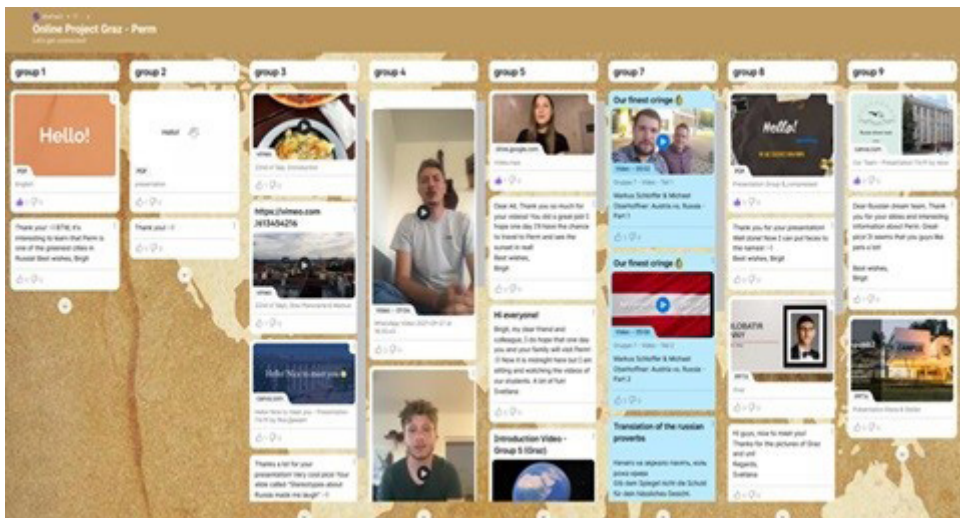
Online Project Graz - Perm

group 1

Hello!

PDF

Thank you! BTW, it's interesting to learn that Perm is one of the greenest cities in Russia! Best wishes, Birgit

group 2

Hello!

PDF

presentation

Thank you!

group 3

https://vimeo.com/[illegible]

Hello! Nice to meet you

Thanks a lot for your presentation. Very cool pics! Your slide called "Stereotypes about Russia made me laugh"

group 4

group 5

Dear All, Thank you so much for your videos! You did a great job! I hope one day you'll have the chance to travel to Perm and see the sunset in real! Best wishes, Birgit

Hi everyone!

Birgit, my dear friend and colleague, I do hope that one day you and your family will visit Perm! :) Now it is midnight here but I am sitting and watching the videos of our students. A lot of fun! Svetlana

Introduction Video - Group 5 (Graz)

group 7

Our finest cringe

Markus Schöffer & Michael Oberhoffner: Austria vs. Russia - Part 1

Our finest cringe

Markus Schöffer & Michael Oberhoffner: Austria vs. Russia - Part 2

Translation of the russian proverbs

group 8

Hello!

PDF

Presentation Group 8

Thank you for your presentation! Well done! Now I can put faces to the names!

Hi guys, nice to meet you! Thanks for the pictures of Graz and uni! Regards, Svetlana

group 9

Our Team - Presentation

Dear Russian dream team, Thank you for your slides and interesting information about Perm. Great pics! It seems that you guys like parks a lot!

Best wishes, Birgit